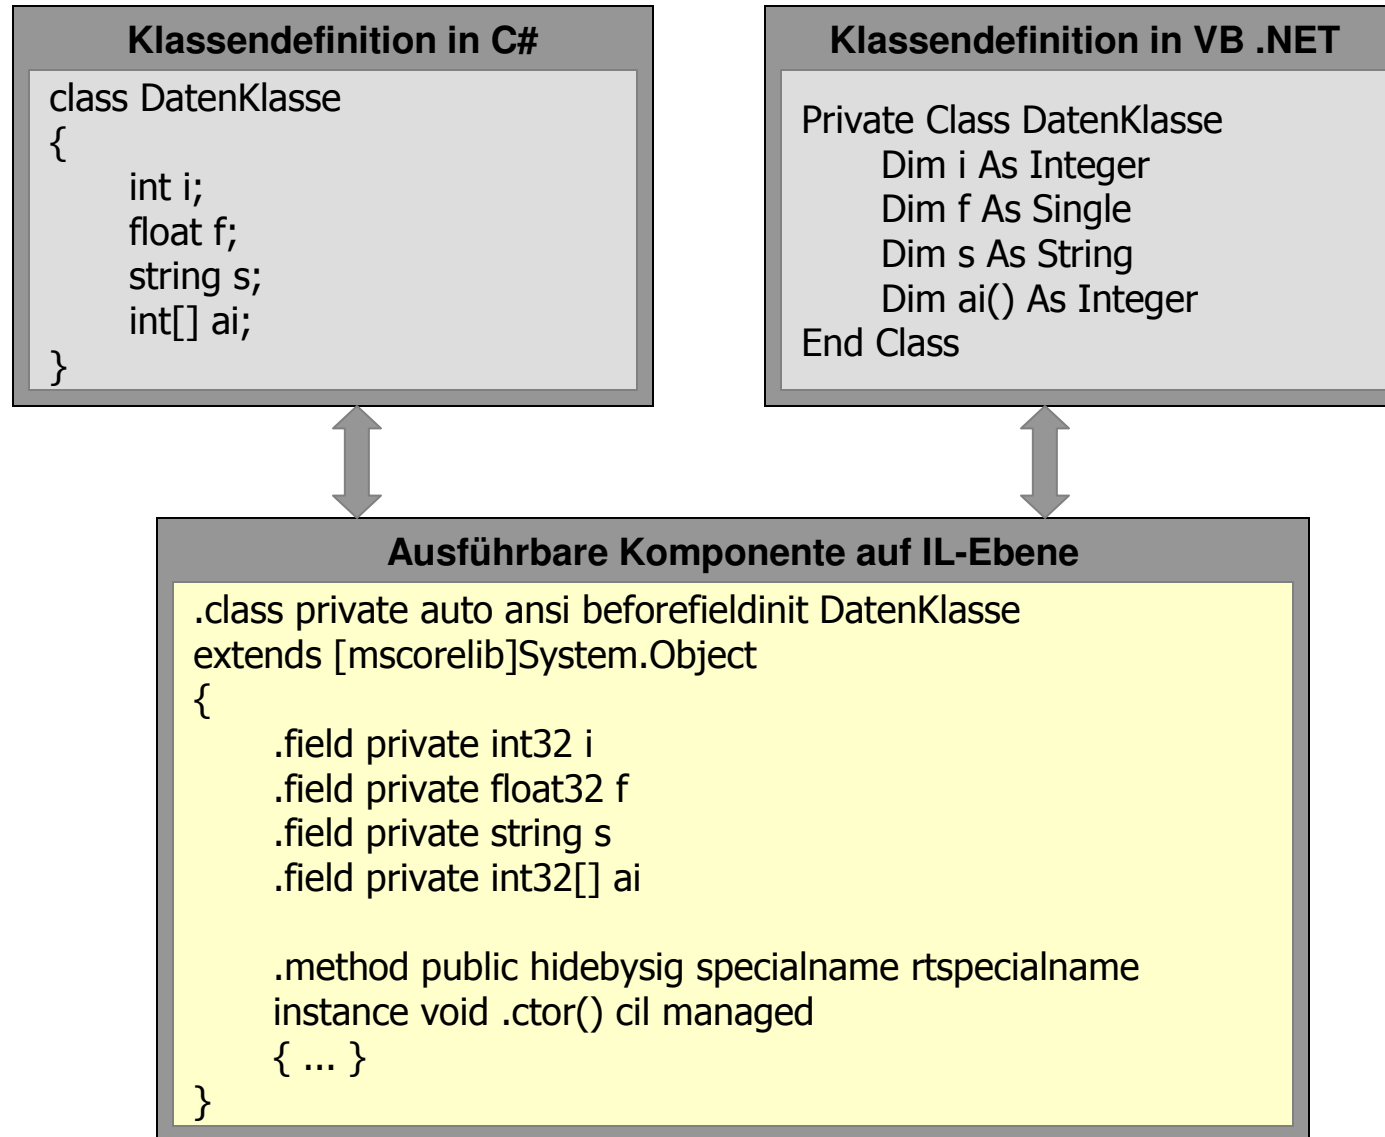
Klassendefinition in C#

class DatenKlasse
{
int i;
float f;
string s;
int[] ai;
}

Klassendefinition in VB .NET

Private Class DatenKlasse
Dim i As Integer
Dim f As Single
Dim s As String
Dim ai() As Integer
End Class

Ausführbare Komponente auf IL-Ebene

.class private auto ansi beforefieldinit DatenKlasse
extends [mscorelib]System.Object
{
.field private int32 i
.field private float32 f
.field private string s
.field private int32[] ai

.method public hidebysig specialname rtspecialname
instance void .ctor() cil managed
{ ... }
}